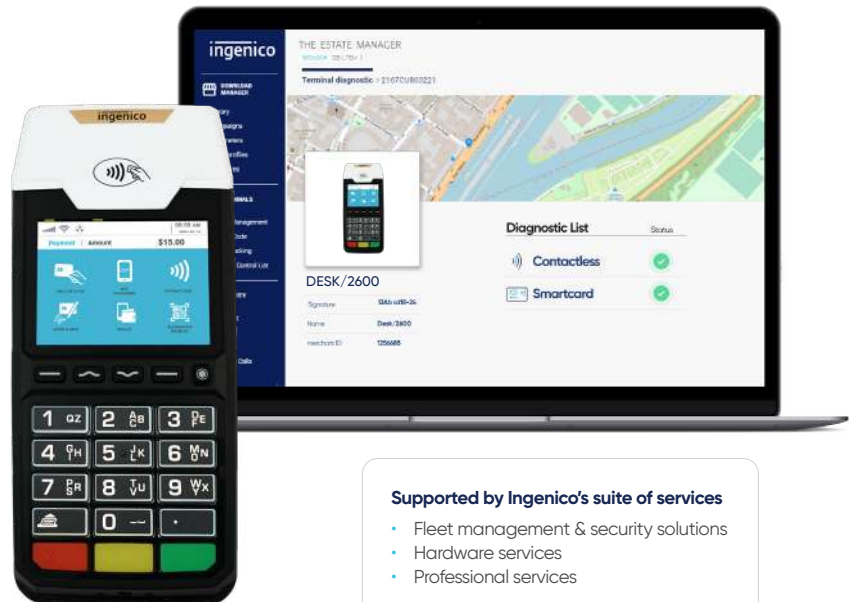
ingenico

THE ESTATE MANAGER

Terminal diagnostic > 2167CU860221

DOWNLOAD MANAGER

DESK/2600

Signature 13Ab cd18-24

Name Desk/2600

merchant ID 1256685

Diagnostic List

Status

Contactless

Smartcard

ingenico

Payment Amount $15.00

1 QZ 2 ABC 3 DEF
4 GHI 5 JKL 6 MNO
7 PRS 8 TUV 9 WXY
0

Supported by Ingenico's suite of services

• Fleet management & security solutions
• Hardware services
• Professional services